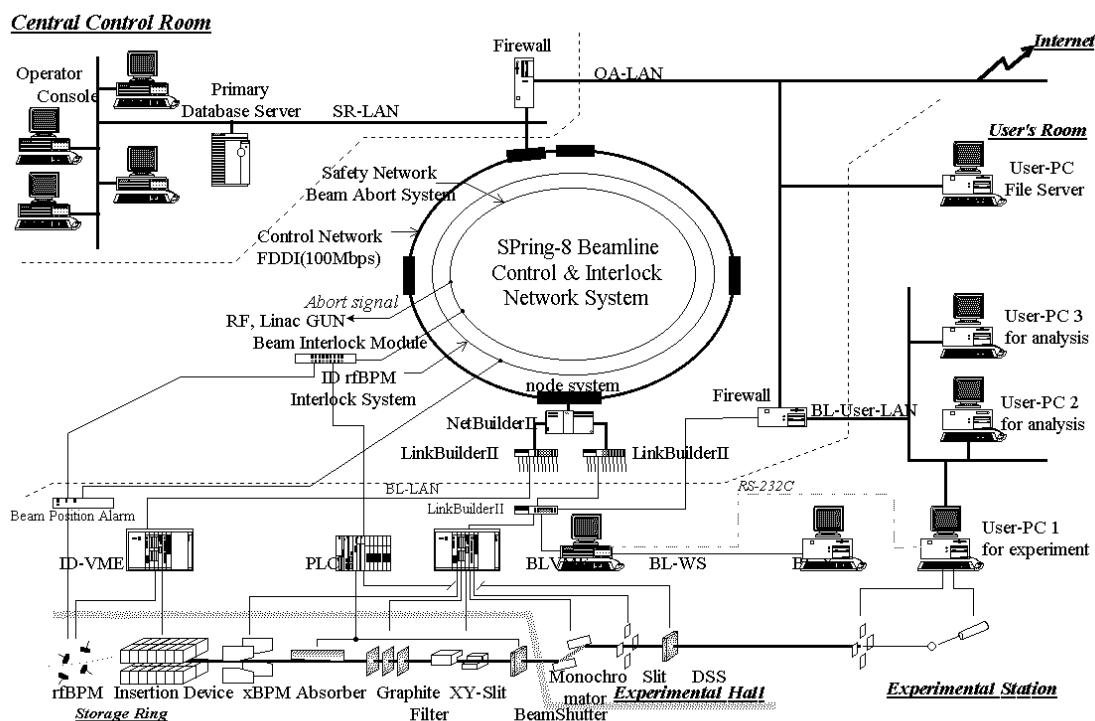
Central Control Room

Firewall

Internet

OA-LAN

Operator Console

Primary Database Server

SR-LAN

User's Room

User-PC File Server

Safety Network Beam Abort System

Control Network FDDI(100Mbps)

SPring-8 Beamline Control & Interlock Network System

Abort signal

RF, Linac GUN

Beam Interlock Module

User-PC 3 for analysis

ID rfBPM Interlock System

node system

Firewall

User-PC 2 for analysis

NetBuilderII

BL-User-LAN

LinkBuilderII

LinkBuilderII

BL-LAN

RS-232C

Beam Position Alarm

LinkBuilderII

ID-VME

PLC

BL-VME

BL-WS

User-PC 1 for experiment

rfBPM

Insertion Device

xBPM

Absorber

Graphite Filter

XY-Slit

Monochromator

Slit

DSS

Storage Ring

BeamShutter

Experimental Hall

Experimental Station